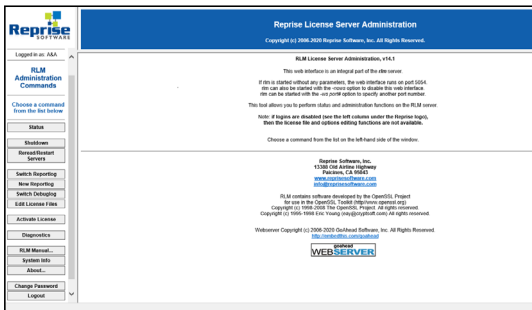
Reprise SOFTWARE

Logged in as: A&A

RLM Administration Commands

Choose a command from the list below

Status

Shutdown

Reread/Restart Servers

Switch Reporting

New Reportlog

Switch Debuglog

Edit License Files

Activate License

Diagnostics

RLM Manual...

System Info

About...

Change Password

Logout

Reprise License Server Administration

Copyright (c) 2006-2020 Reprise Software, Inc. All Rights Reserved.

RLM License Server Administration, v14.1

This web interface is an integral part of the rlm server.

If rlm is started without any parameters, the web interface runs on port 5054. rlm can also be started with the -nows option to disable this web interface. rlm can be started with the -ws port option to specify another port number.

This tool allows you to perform status and administration functions on the RLM server.

Note: If logins are disabled (see the left column under the Reprise logo), then the license file and options editing functions are not available.

Choose a command from the list on the left-hand side of the window.

Reprise Software, Inc.
13380 Old Airline Highway
Pakison, CA 95843
www.reprisesoftware.com
info@reprisesoftware.com

RLM contains software developed by the OpenSSL Project for use in the OpenSSL Toolkit (http://www.openssl.org). Copyright (c) 1998-2008 The OpenSSL Project. All rights reserved. Copyright (c) 1995-1998 Eric Young (eay@cryptsoft.com) All rights reserved.

Webserver Copyright (c) 2006-2020 GoAhead Software, Inc. All Rights Reserved.
http://embedthis.com/goahead

goahead WEBSERVER